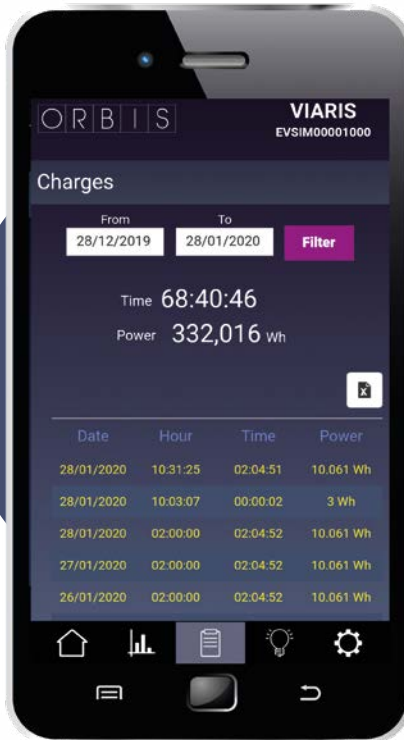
ORBIS

VIARIS
EVSIM00001000

Charges

From
28/12/2019

To
28/01/2020

Filter

Time 68:40:46
Power 332,016 Wh

| Date | Hour | Time | Power |
|---|---|---|---|
| 28/01/2020 | 10:31:25 | 02:04:51 | 10.061 Wh |
| 28/01/2020 | 10:03:07 | 00:00:02 | 3 Wh |
| 28/01/2020 | 02:00:00 | 02:04:52 | 10.061 Wh |
| 27/01/2020 | 02:00:00 | 02:04:52 | 10.061 Wh |
| 26/01/2020 | 02:00:00 | 02:04:52 | 10.061 Wh |